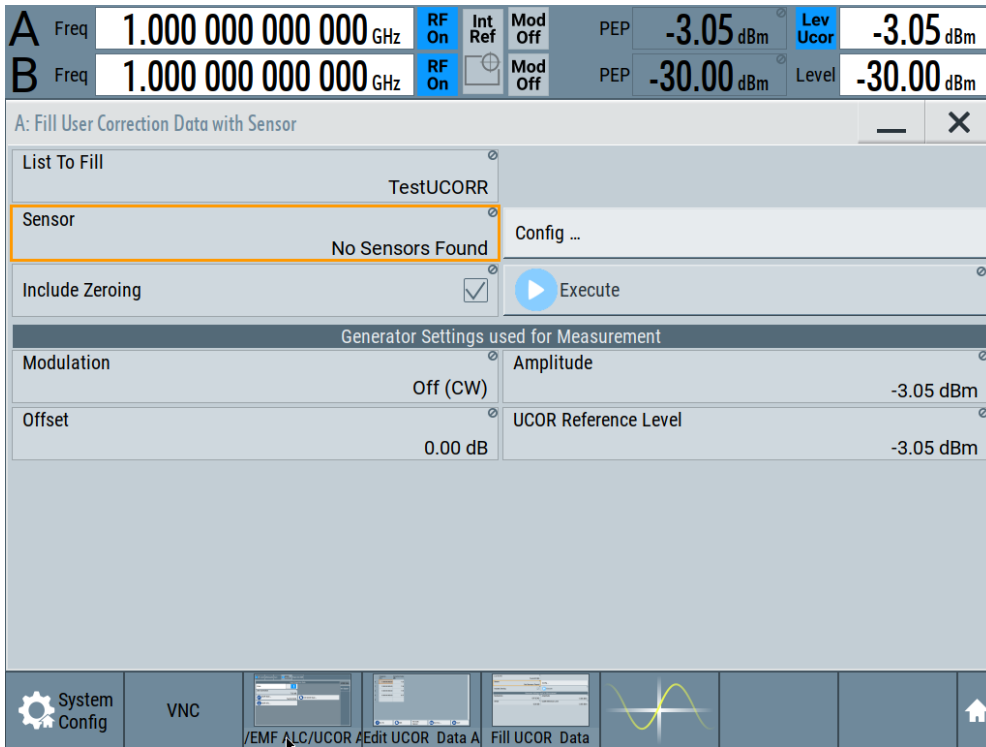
A Freq 1.000 000 000 000 GHz RF On Int Ref Mod Off PEP -3.05 dBm Lev Ucor -3.05 dBm

B Freq 1.000 000 000 000 GHz RF On Mod Off PEP -30.00 dBm Level -30.00 dBm

A: Fill User Correction Data with Sensor

List To Fill
TestUCORR

Sensor
No Sensors Found

Config ...

Include Zeroing

Execute

Generator Settings used for Measurement

Modulation
Off (CW)

Amplitude
-3.05 dBm

Offset
0.00 dB

UCOR Reference Level
-3.05 dBm

System Config

VNC

/EMF ALC/UCOR A

Edit UCOR Data A

Fill UCOR Data